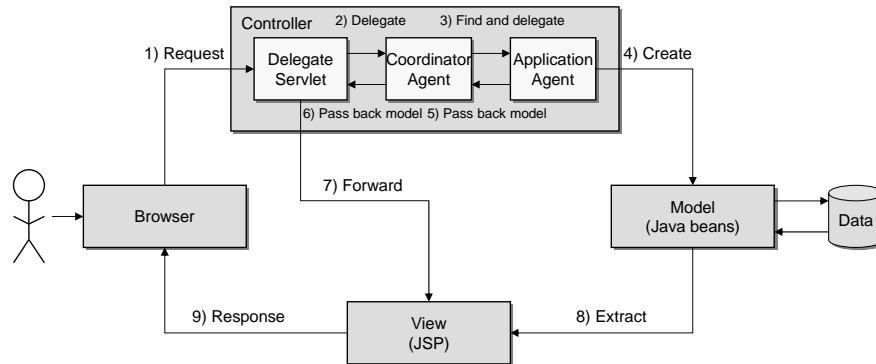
Controller
2) Delegate
3) Find and delegate
1) Request
Delegate Servlet
Coordinator Agent
Application Agent
4) Create
6) Pass back model
5) Pass back model
7) Forward
Browser
Model (Java beans)
Data
9) Response
View (JSP)
8) Extract